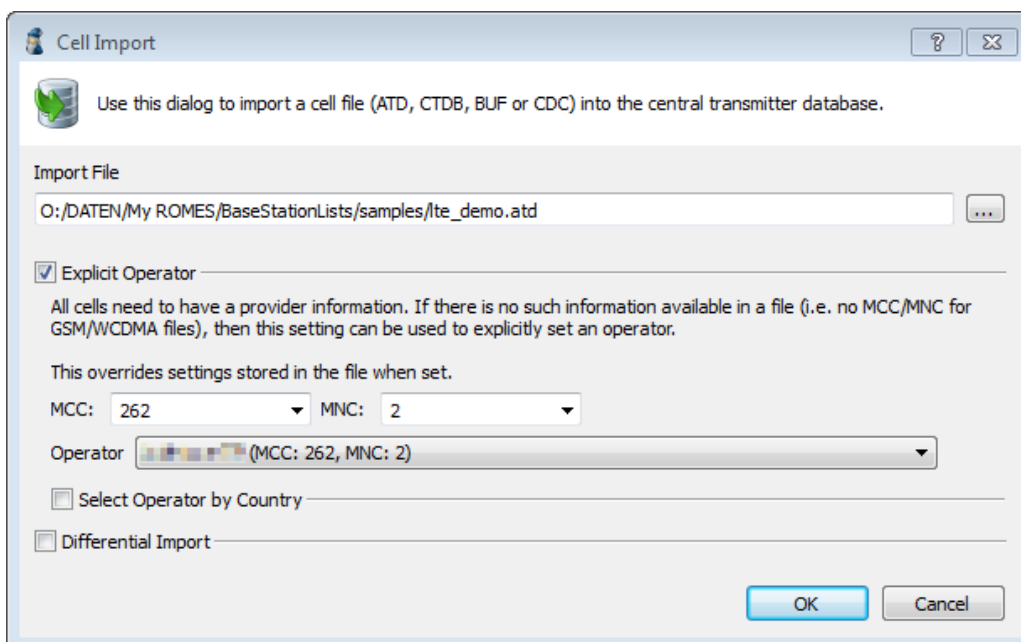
Cell Import

?

Use this dialog to import a cell file (ATD, CTDB, BUF or CDC) into the central transmitter database.

Import File

O:/DATEN/My ROMES/BaseStationLists/samples/lte_demo.atd

...

Explicit Operator

All cells need to have a provider information. If there is no such information available in a file (i.e. no MCC/MNC for GSM/WCDMA files), then this setting can be used to explicitly set an operator.

This overrides settings stored in the file when set.

MCC: 262

MNC: 2

Operator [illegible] (MCC: 262, MNC: 2)

Select Operator by Country

Differential Import

OK

Cancel